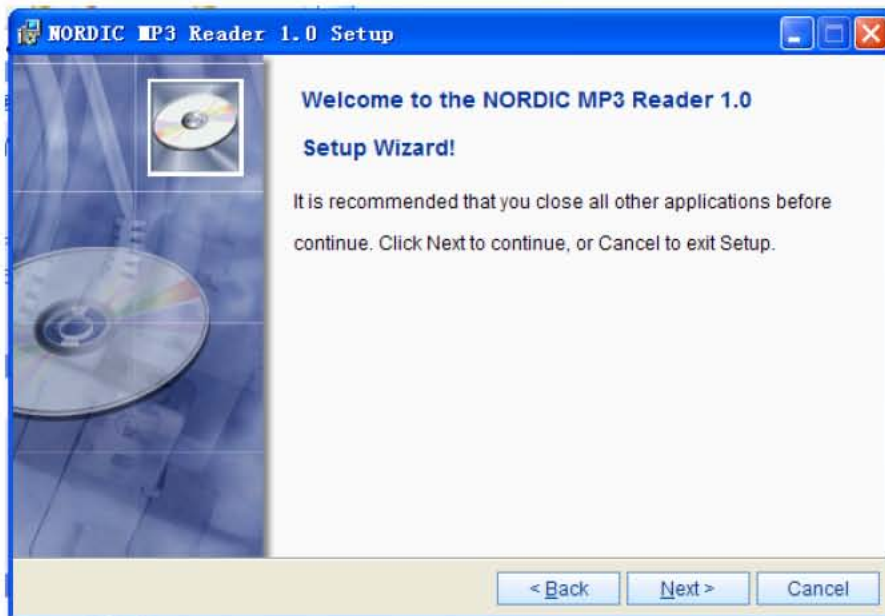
NORDIC MP3 Reader 1.0 Setup

Welcome to the NORDIC MP3 Reader 1.0 Setup Wizard!

It is recommended that you close all other applications before continue. Click Next to continue, or Cancel to exit Setup.

< Back

Next >

Cancel